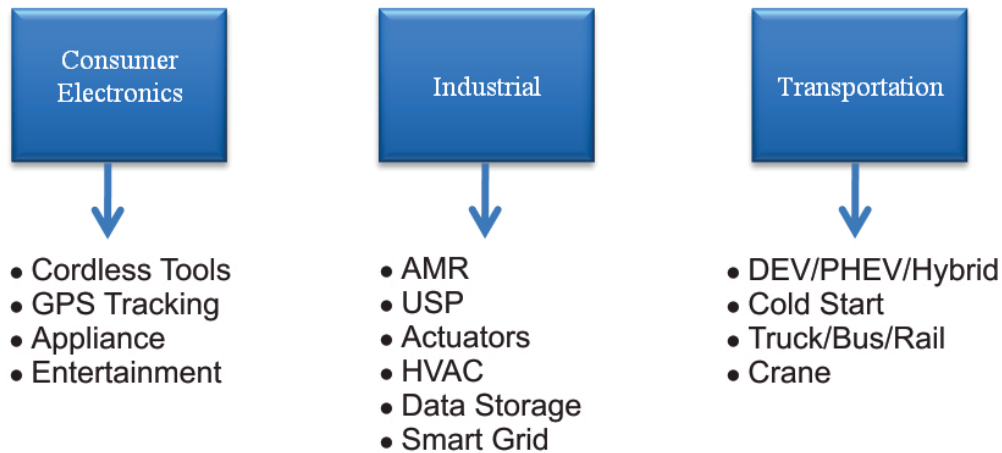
Consumer Electronics

- Cordless Tools
- GPS Tracking
- Appliance
- Entertainment

Industrial

- AMR
- USP
- Actuators
- HVAC
- Data Storage
- Smart Grid

Transportation

- DEV/PHEV/Hybrid
- Cold Start
- Truck/Bus/Rail
- Crane